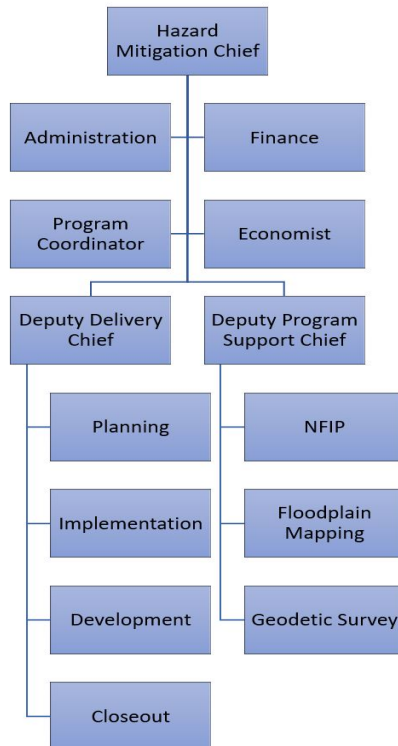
Hazard Mitigation Chief

Administration

Finance

Program Coordinator

Economist

Deputy Delivery Chief

Deputy Program Support Chief

Planning

Implementation

Development

Closeout

NFIP

Floodplain Mapping

Geodetic Survey